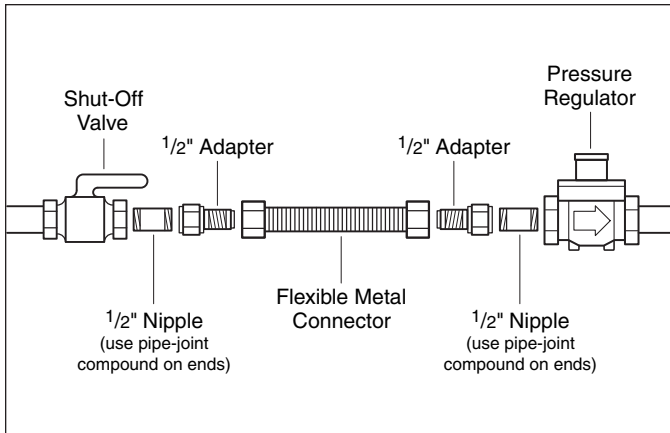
Shut-Off Valve

$^{1}/_{2}$" Adapter

$^{1}/_{2}$" Adapter

Pressure Regulator

$^{1}/_{2}$" Nipple
(use pipe-joint compound on ends)

Flexible Metal Connector

$^{1}/_{2}$" Nipple
(use pipe-joint compound on ends)